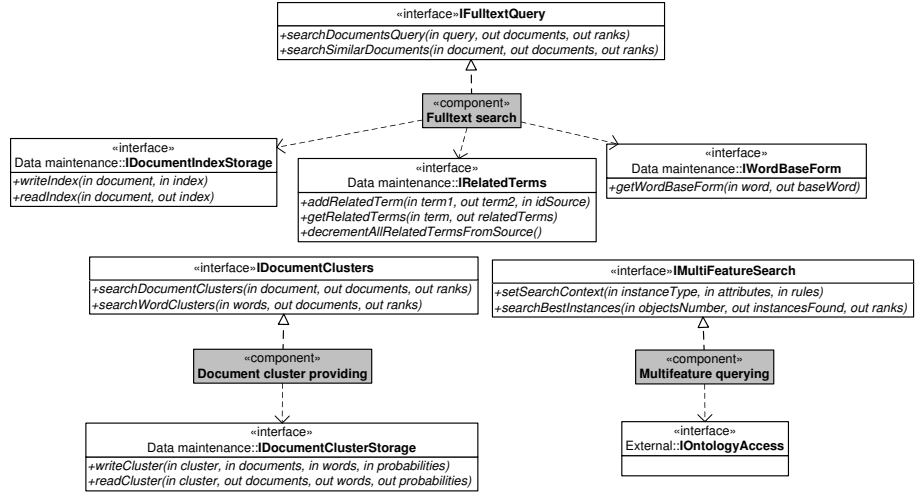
«interface»IFulltextQuery
+searchDocumentsQuery(in query, out documents, out ranks)
+searchSimilarDocuments(in document, out documents, out ranks)

«component»
Fulltext search

«interface»
Data maintenance::IDocumentIndexStorage
+writeIndex(in document, in index)
+readIndex(in document, out index)

«interface»
Data maintenance::IRelatedTerms
+addRelatedTerm(in term1, out term2, in idSource)
+getRelatedTerms(in term, out relatedTerms)
+decrementAllRelatedTermsFromSource()

«interface»
Data maintenance::IWordBaseForm
+getWordBaseForm(in word, out baseWord)

«interface»IDocumentClusters
+searchDocumentClusters(in document, out documents, out ranks)
+searchWordClusters(in words, out documents, out ranks)

«component»
Document cluster providing

«interface»
Data maintenance::IDocumentClusterStorage
+writeCluster(in cluster, in documents, in words, in probabilities)
+readCluster(in cluster, out documents, out words, out probabilities)

«interface»IMultiFeatureSearch
+setSearchContext(in instanceType, in attributes, in rules)
+searchBestInstances(in objectsNumber, out instancesFound, out ranks)

«component»
Multifeature querying

«interface»
External::IOntologyAccess